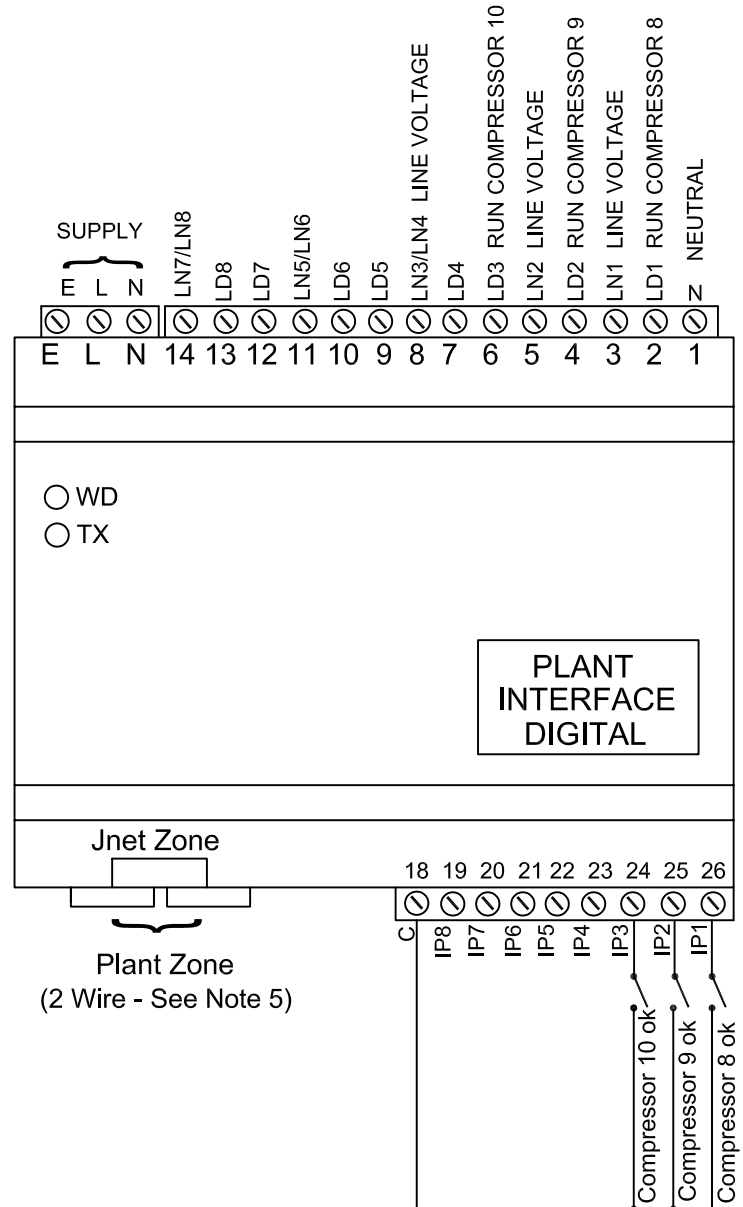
SUPPLY
E L N

LN7/LN8
LD8
LD7
LN5/LN6
LD6
LD5
LN3/LN4 LINE VOLTAGE
LD4
LD3 RUN COMPRESSOR 10
LN2 LINE VOLTAGE
LD2 RUN COMPRESSOR 9
LN1 LINE VOLTAGE
LD1 RUN COMPRESSOR 8
N NEUTRAL

E L N 14 13 12 11 10 9 8 7 6 5 4 3 2 1

WD
TX

PLANT INTERFACE DIGITAL

Jnet Zone

Plant Zone
(2 Wire - See Note 5)

18 19 20 21 22 23 24 25 26
C IP8 IP7 IP6 IP5 IP4 IP3 IP2 IP1

Compressor 10 ok
Compressor 9 ok
Compressor 8 ok